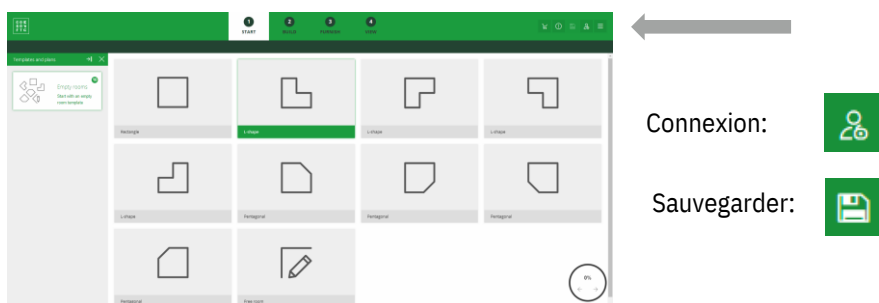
1 START
2 BUILD
3 FURNISH
4 VIEW

Templates and plans

Empty rooms
Start with an empty room template

Rectangle
L-shape
L-shape
L-shape
L-shape
Pentagonal
Pentagonal
Pentagonal
Pentagonal
Free room

0%

Connexion:

Sauvegarder: